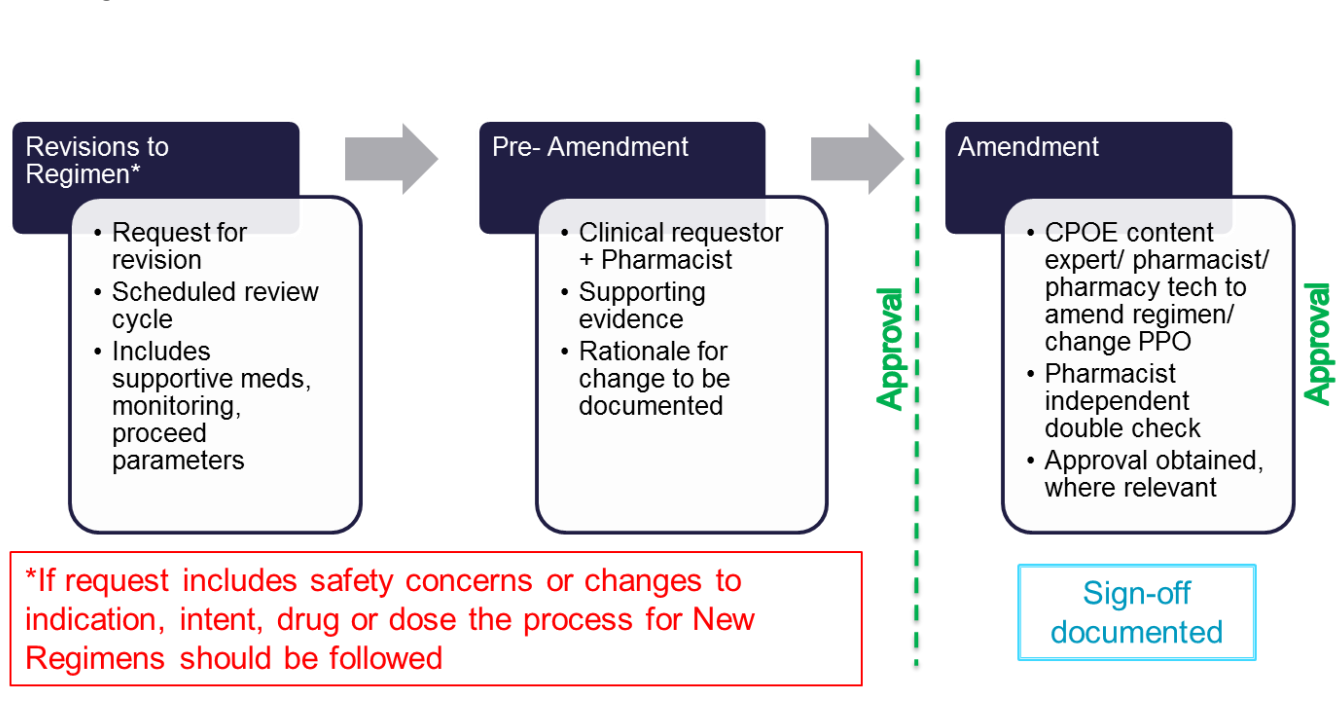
Revisions to Regimen*

- Request for revision
- Scheduled review cycle
- Includes supportive meds, monitoring, proceed parameters

Pre- Amendment

- Clinical requestor + Pharmacist
- Supporting evidence
- Rationale for change to be documented

Approval

Amendment

- CPOE content expert/ pharmacist/ pharmacy tech to amend regimen/ change PPO
- Pharmacist independent double check
- Approval obtained, where relevant

Approval

*If request includes safety concerns or changes to indication, intent, drug or dose the process for New Regimens should be followed

Sign-off documented